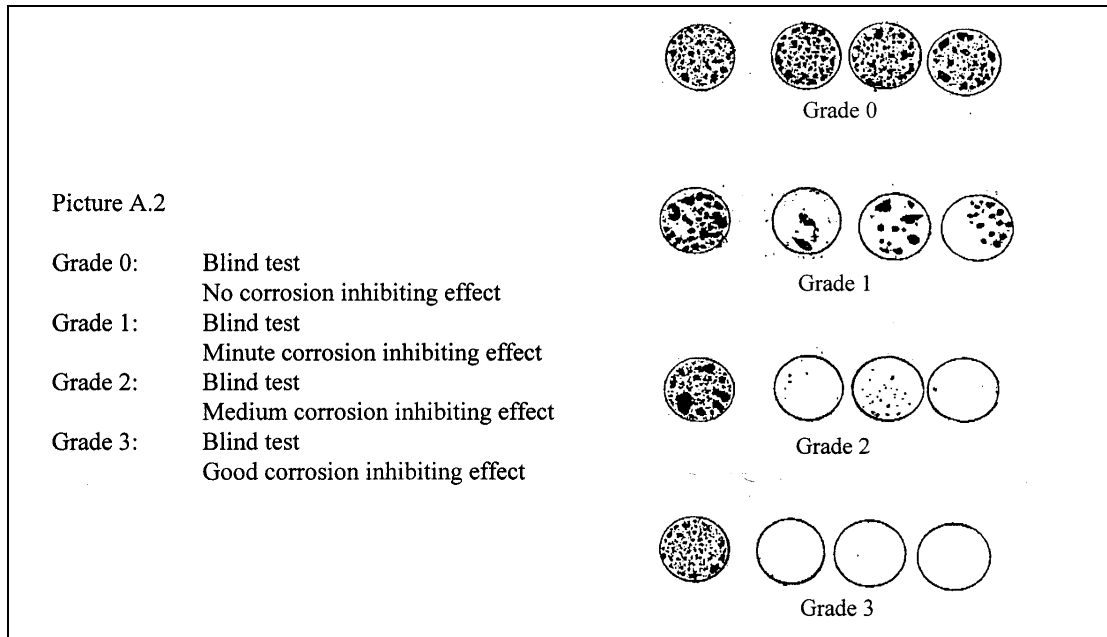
Picture A.2

Grade 0: Blind test
No corrosion inhibiting effect
Grade 1: Blind test
Minute corrosion inhibiting effect
Grade 2: Blind test
Medium corrosion inhibiting effect
Grade 3: Blind test
Good corrosion inhibiting effect

Grade 0

Grade 1

Grade 2

Grade 3